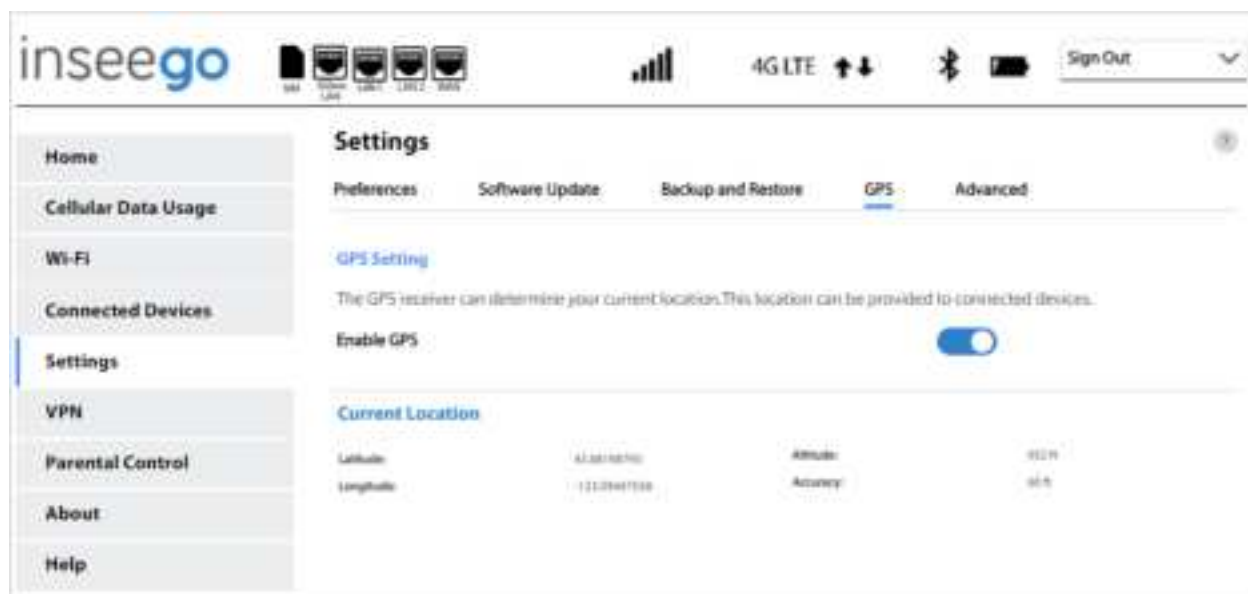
inseego

SIM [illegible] LAN1 LAN2 WAN

4G LTE

Sign Out

Home

Cellular Data Usage

Wi-Fi

Connected Devices

Settings

VPN

Parental Control

About

Help

Settings

Preferences Software Update Backup and Restore GPS Advanced

GPS Setting

The GPS receiver can determine your current location.This location can be provided to connected devices.

Enable GPS

Current Location

| Latitude: | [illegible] | Altitude: | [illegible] |
|---|---|---|---|
| Longitude: | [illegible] | Accuracy: | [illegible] |